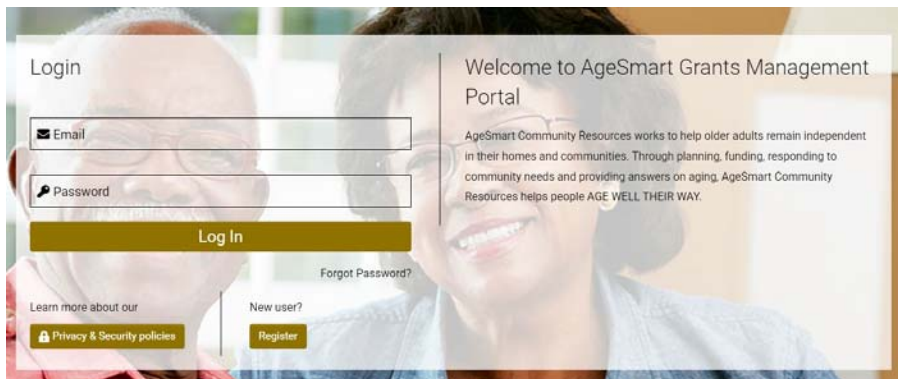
Login

Email

Password

Log In

Forgot Password?

Learn more about our

Privacy & Security policies

New user?

Register

Welcome to AgeSmart Grants Management Portal

AgeSmart Community Resources works to help older adults remain independent in their homes and communities. Through planning, funding, responding to community needs and providing answers on aging, AgeSmart Community Resources helps people AGE WELL THEIR WAY.